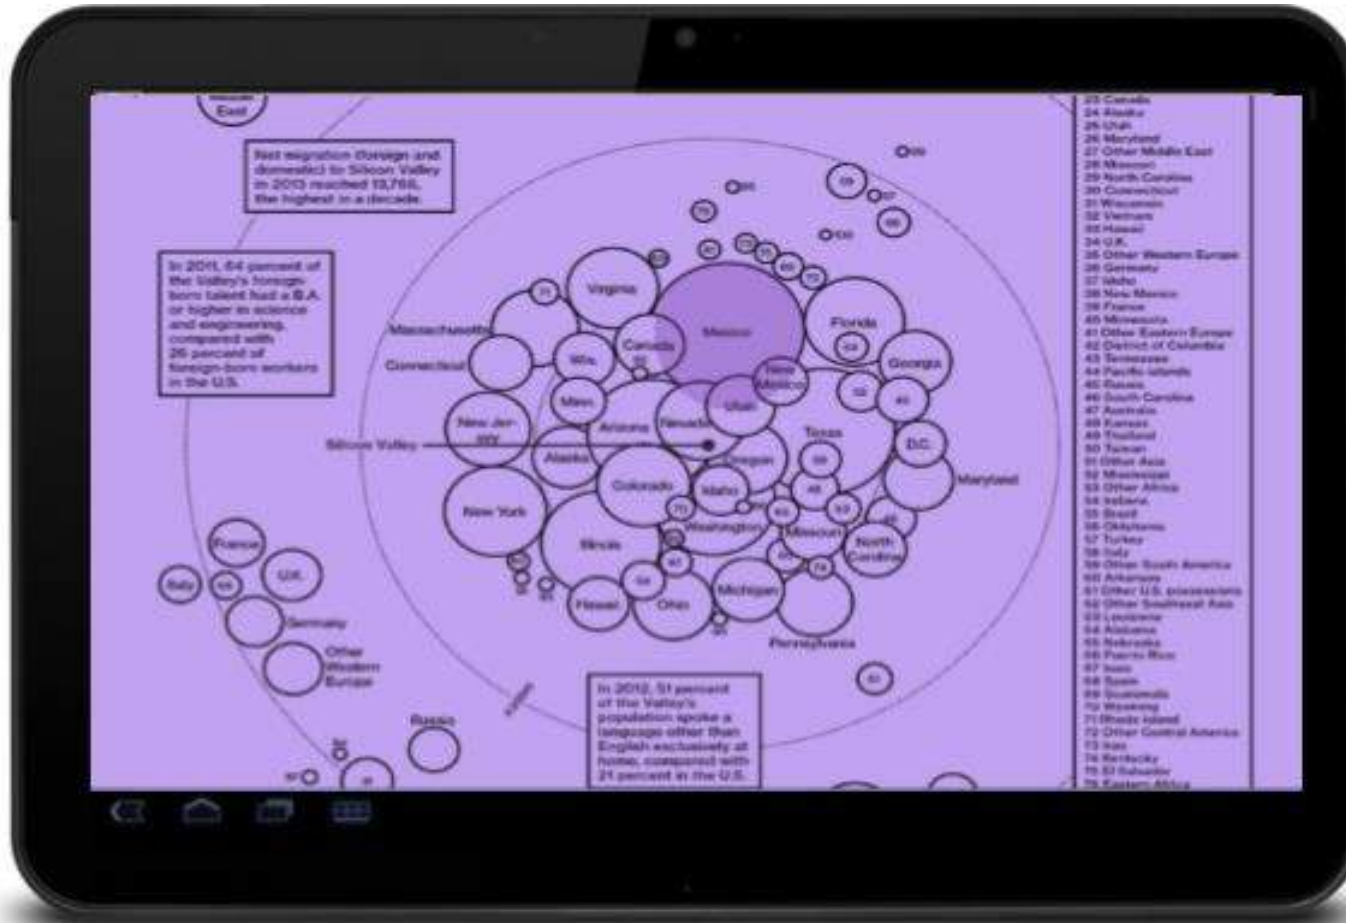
East

Net migration (foreign and domestic) to Silicon Valley in 2013 reached 13,766, the highest in a decade.

In 2011, 64 percent of the Valley's foreign-born talent had a B.A. or higher in science and engineering, compared with 26 percent of foreign-born workers in the U.S.

Massachusetts
Connecticut
Silicon Valley
Virginia
Mexico
Florida
Canada
Georgia
Wis.
New Mexico
Minn.
Utah
Arizona
Nevada
Texas
New Jersey
Alaska
Oregon
D.C.
Colorado
Idaho
Maryland
New York
Washington
Missouri
North Carolina
Illinois
Hawaii
Ohio
Michigan
Pennsylvania
France
Italy
U.K.
Germany
Other Western Europe
Russia

In 2012, 51 percent of the Valley's population spoke a language other than English exclusively at home, compared with 21 percent in the U.S.

23 Canada
24 Alaska
25 Utah
26 Maryland
27 Other Middle East
28 Missouri
29 North Carolina
30 Connecticut
31 Wisconsin
32 Vietnam
33 Hawaii
34 U.K.
35 Other Western Europe
36 Germany
37 Idaho
38 New Mexico
39 France
40 Minnesota
41 Other Eastern Europe
42 District of Columbia
43 Tennessee
44 Pacific Islands
45 Russia
46 South Carolina
47 Australia
48 Kansas
49 Thailand
50 Taiwan
51 Other Asia
52 Mississippi
53 Other Africa
54 Indiana
55 Brazil
56 Oklahoma
57 Turkey
58 Italy
59 Other South America
60 Arkansas
61 Other U.S. possessions
62 Other Southeast Asia
63 Louisiana
64 Alabama
65 Nebraska
66 Puerto Rico
67 Iowa
68 Spain
69 Guatemala
70 Wyoming
71 Rhode Island
72 Other Central America
73 Iran
74 Kentucky
75 El Salvador
76 Eastern Africa